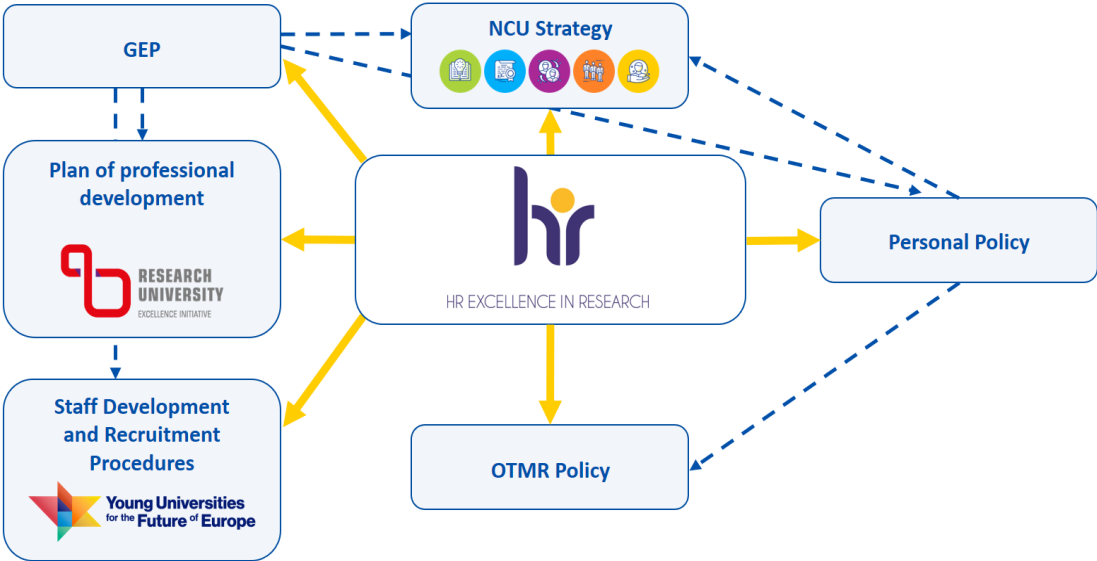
GEP

NCU Strategy

Plan of professional development

RESEARCH UNIVERSITY
EXCELLENCE INITIATIVE

hr
HR EXCELLENCE IN RESEARCH

Personal Policy

Staff Development and Recruitment Procedures

Young Universities for the Future of Europe

OTMR Policy